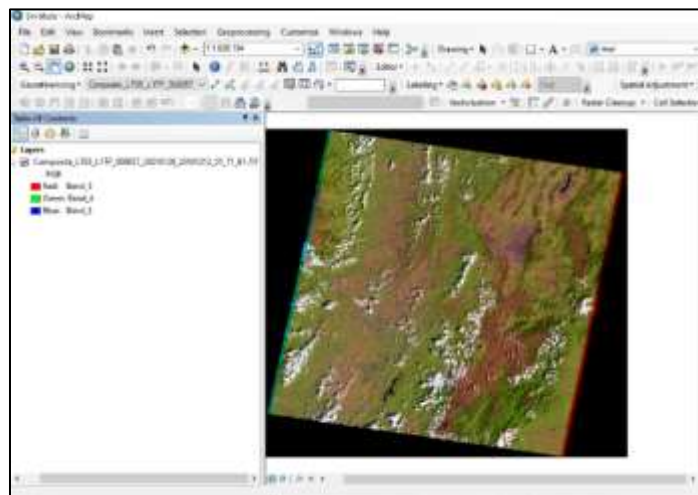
Untitled - ArcMap

File Edit View Bookmarks Insert Selection Geoprocessing Customize Windows Help

1:1,020,154

Drawing

Editor

Georeferencing · Composite_LC08_L1TP_008057

Labeling

Spatial Adjustment

Vectorization · Raster Cleanup · Cell Selection

Table Of Contents

Layers

Composite_LC08_L1TP_008057_20200126_20200212_01_T1_B1-7.tif

RGB

Red: Band_5

Green: Band_4

Blue: Band_3